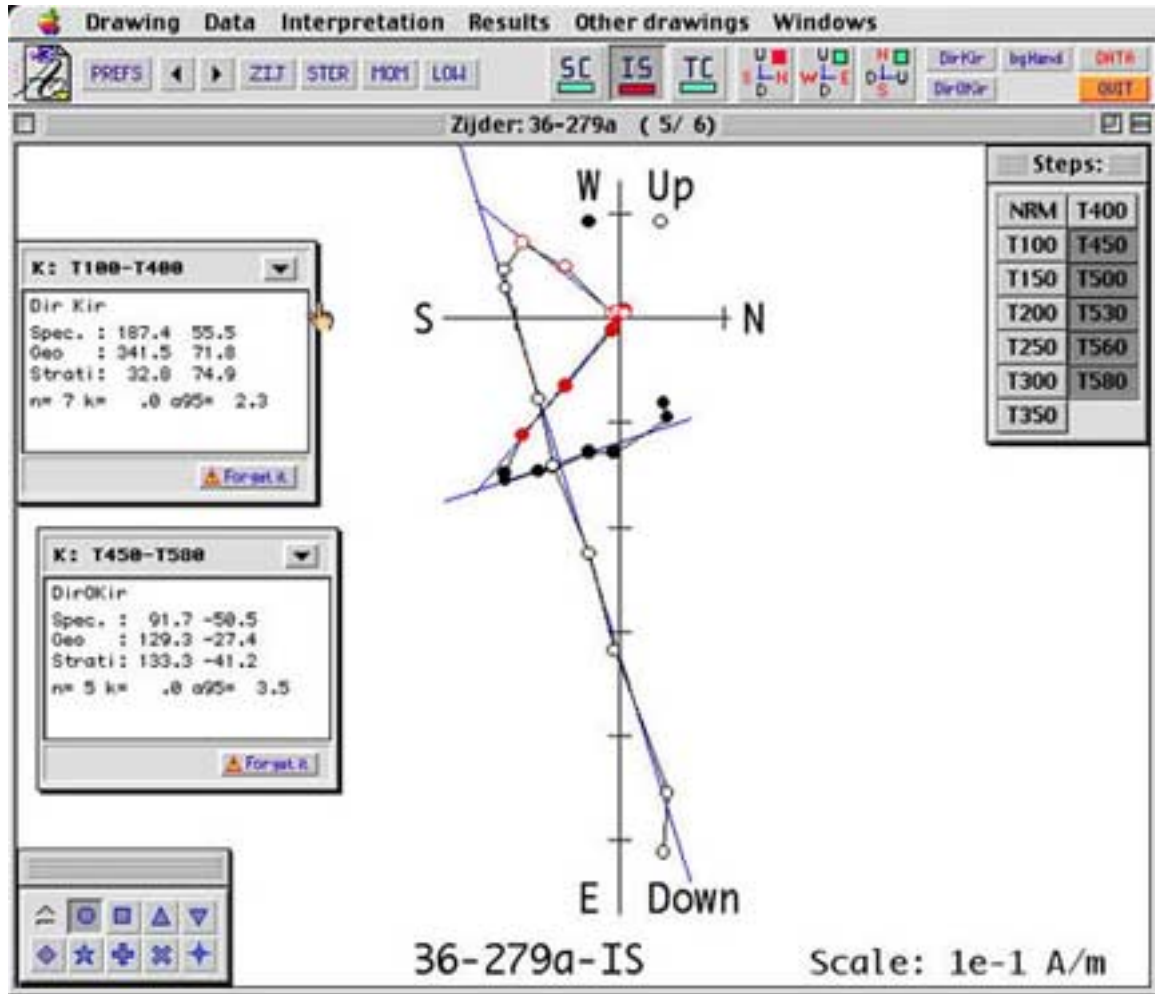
Drawing Data Interpretation Results Other drawings Windows

PREFS ZIJ STER MOM LOW SC IS TC DirKir bgHand DATA DirOKir QUIT

Zijder: 36-279a ( 5/ 6)

K: T100-T400

Dir Kir
Spec. : 187.4 55.5
Geo : 341.5 71.8
Strati: 32.8 74.9
n= 7 k= .0 a95= 2.3

Forget it

K: T450-T580

DirOKir
Spec. : 91.7 -50.5
Geo : 129.3 -27.4
Strati: 133.3 -41.2
n= 5 k= .0 a95= 3.5

Forget it

W Up
S N
E Down

Steps:

| NRM | T400 |
|---|---|
| T100 | T450 |
| T150 | T500 |
| T200 | T530 |
| T250 | T560 |
| T300 | T580 |
| T350 | |

36-279a-IS

Scale: 1e-1 A/m